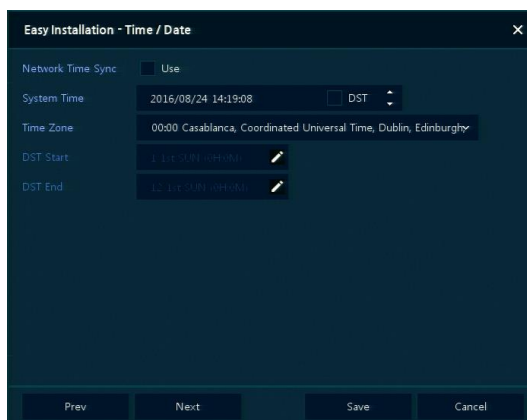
Easy Installation - Time / Date

Network Time Sync Use

System Time 2016/08/24 14:19:08 DST

Time Zone 00:00 Casablanca, Coordinated Universal Time, Dublin, Edinburgh

DST Start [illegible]

DST End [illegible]

Prev Next Save Cancel